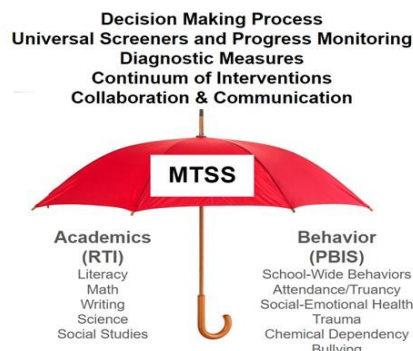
Decision Making Process
Universal Screeners and Progress Monitoring
Diagnostic Measures
Continuum of Interventions
Collaboration & Communication

MTSS

Academics
(RTI)
Literacy
Math
Writing
Science
Social Studies

Behavior
(PBIS)
School-Wide Behaviors
Attendance/Truancy
Social-Emotional Health
Trauma
Chemical Dependency
Bullying